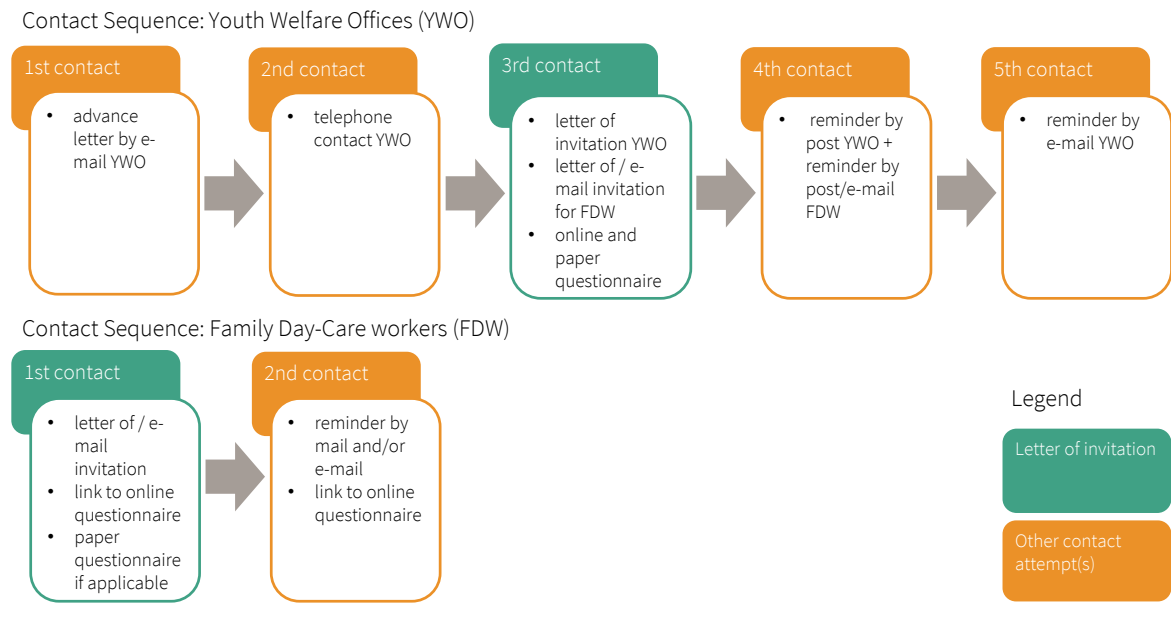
Contact Sequence: Youth Welfare Offices (YWO)

1st contact
- advance letter by e-mail YWO

2nd contact
- telephone contact YWO

3rd contact
- letter of invitation YWO
- letter of / e-mail invitation for FDW
- online and paper questionnaire

4th contact
- reminder by post YWO + reminder by post/e-mail FDW

5th contact
- reminder by e-mail YWO

Contact Sequence: Family Day-Care workers (FDW)

1st contact
- letter of / e-mail invitation
- link to online questionnaire
- paper questionnaire if applicable

2nd contact
- reminder by mail and/or e-mail
- link to online questionnaire

Legend

Letter of invitation

Other contact attempt(s)